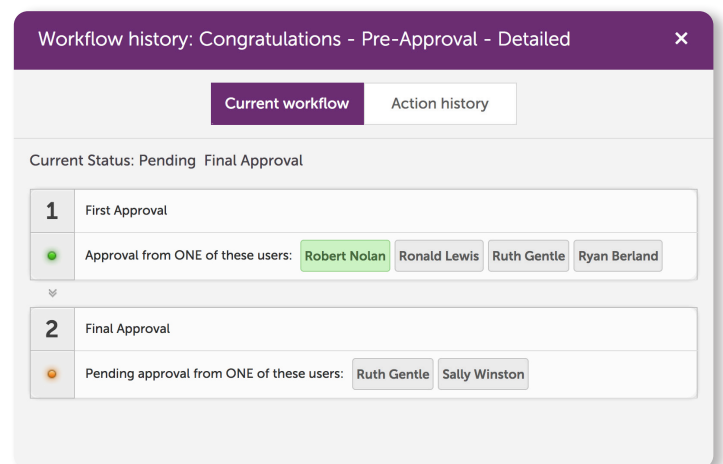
Workflow history: Congratulations - Pre-Approval - Detailed ×

Current workflow Action history

Current Status: Pending Final Approval

1 First Approval

Approval from ONE of these users: Robert Nolan Ronald Lewis Ruth Gentle Ryan Berland

2 Final Approval

Pending approval from ONE of these users: Ruth Gentle Sally Winston